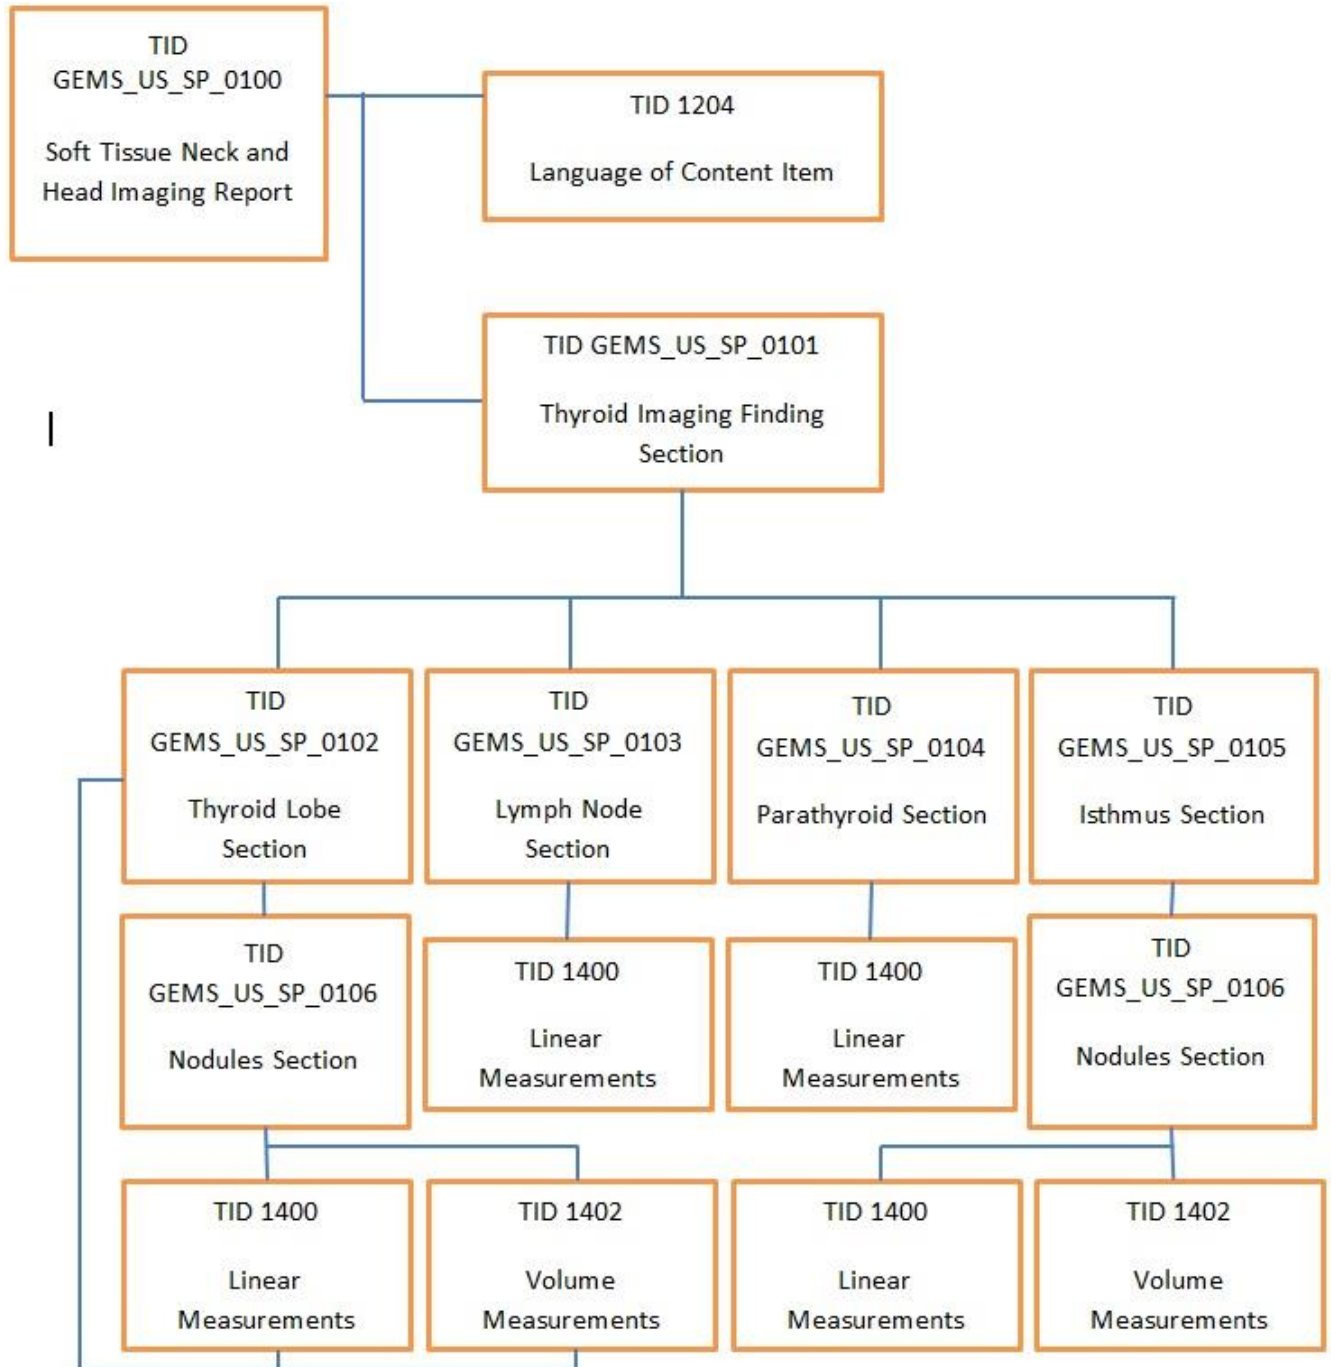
TID GEMS_US_SP_0100

Soft Tissue Neck and Head Imaging Report

TID 1204

Language of Content Item

TID GEMS_US_SP_0101

Thyroid Imaging Finding Section

TID GEMS_US_SP_0102

Thyroid Lobe Section

TID GEMS_US_SP_0103

Lymph Node Section

TID GEMS_US_SP_0104

Parathyroid Section

TID GEMS_US_SP_0105

Isthmus Section

TID GEMS_US_SP_0106

Nodules Section

TID 1400

Linear Measurements

TID 1400

Linear Measurements

TID GEMS_US_SP_0106

Nodules Section

TID 1400

Linear Measurements

TID 1402

Volume Measurements

TID 1400

Linear Measurements

TID 1402

Volume Measurements